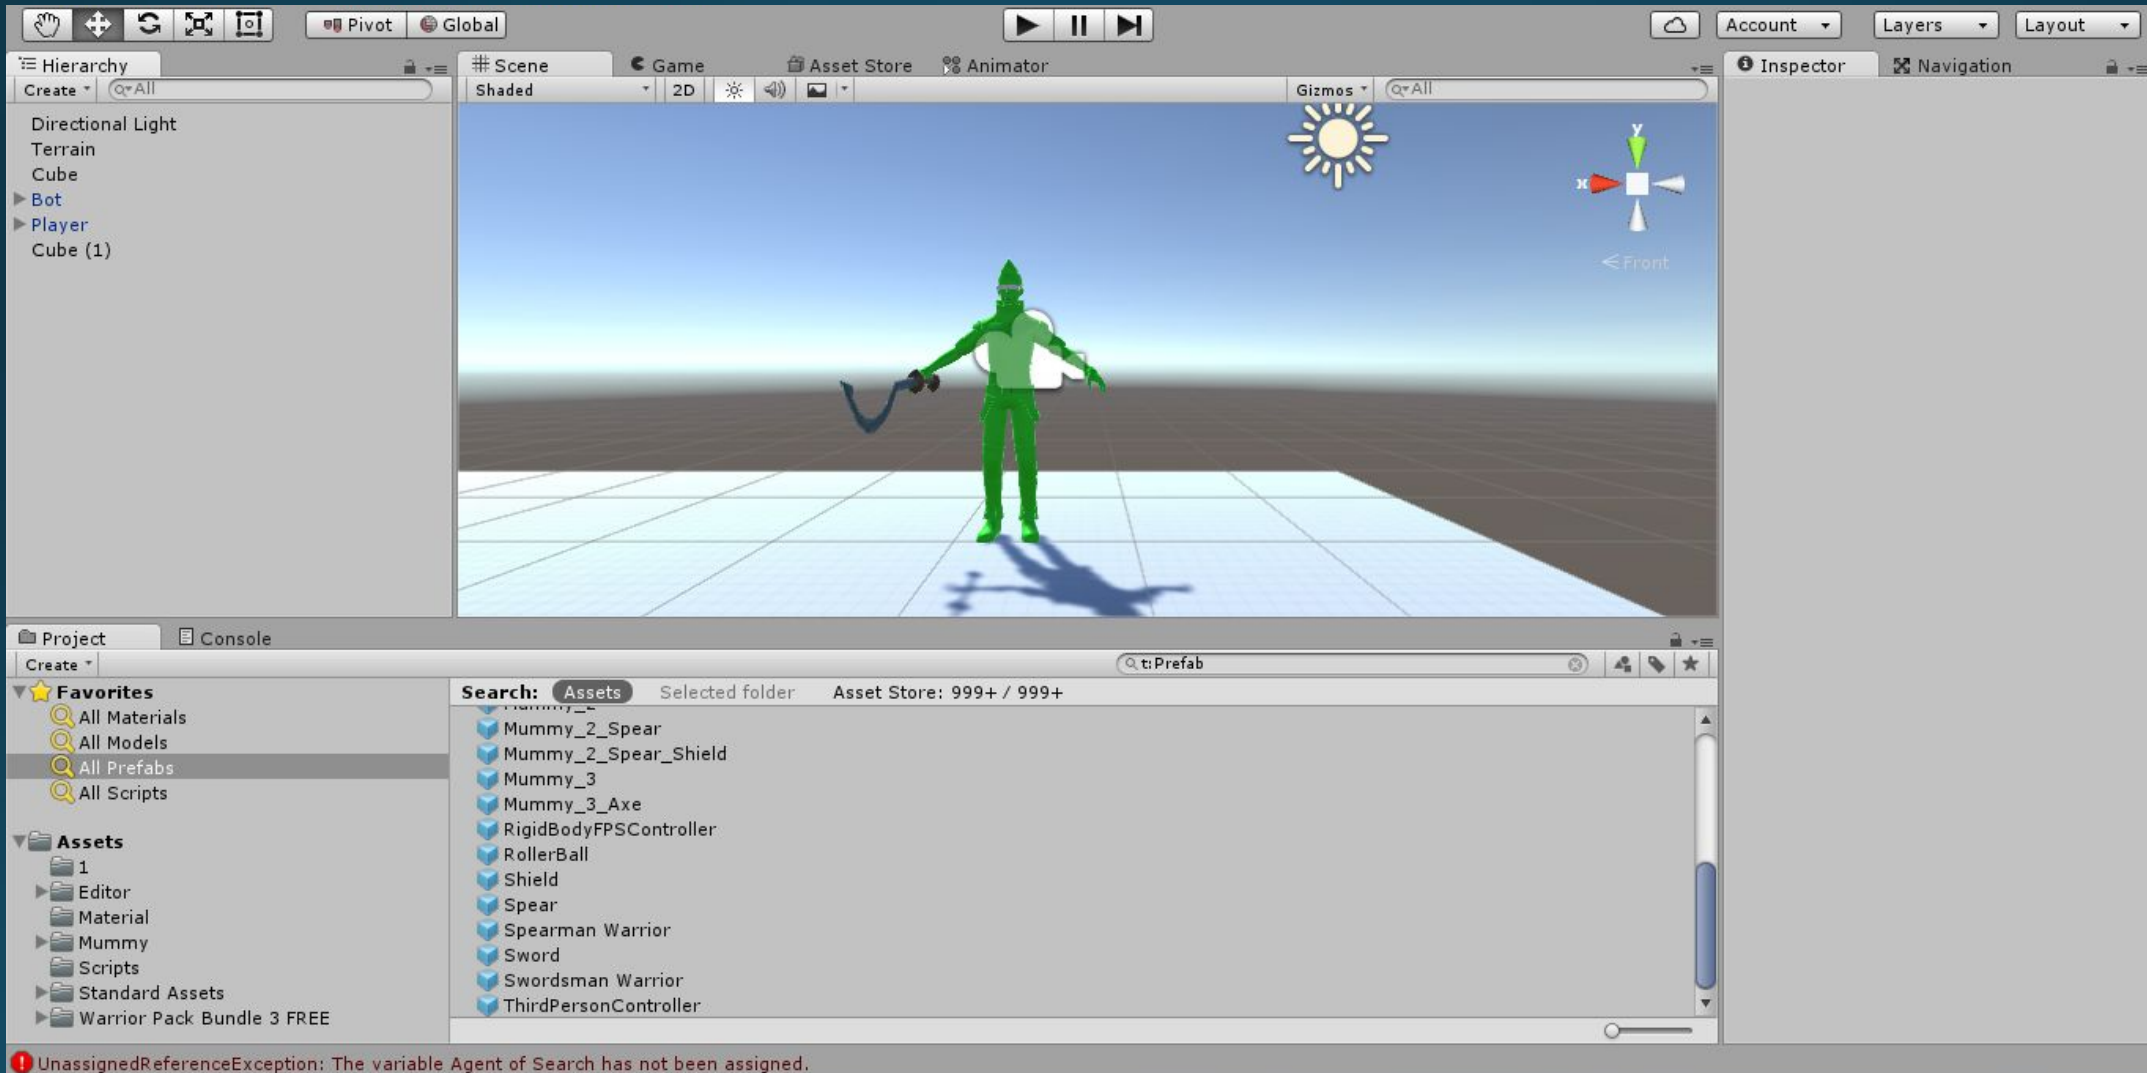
Pivot Global

Account Layers Layout

Hierarchy
Create All
Directional Light
Terrain
Cube
Bot
Player
Cube (1)

Scene Game Asset Store Animator
Shaded 2D
Gizmos All
y
x
< Front

Inspector Navigation

Project Console
Create
t:Prefab
Favorites
All Materials
All Models
All Prefabs
All Scripts
Assets
1
Editor
Material
Mummy
Scripts
Standard Assets
Warrior Pack Bundle 3 FREE

Search: Assets Selected folder Asset Store: 999+ / 999+
Mummy_2_Spear
Mummy_2_Spear_Shield
Mummy_3
Mummy_3_Axe
RigidBodyFPSController
RollerBall
Shield
Spear
Spearman Warrior
Sword
Swordsman Warrior
ThirdPersonController

UnassignedReferenceException: The variable Agent of Search has not been assigned.